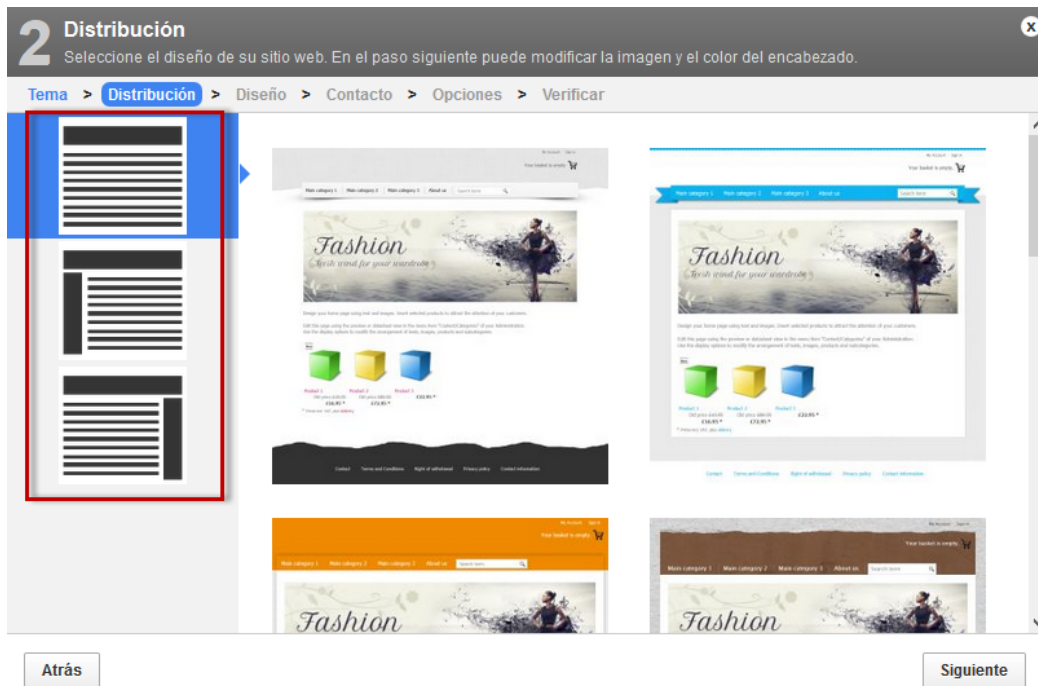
2 Distribución
Seleccione el diseño de su sitio web. En el paso siguiente puede modificar la imagen y el color del encabezado.

Tema > Distribución > Diseño > Contacto > Opciones > Verificar

Your basket is empty
Main category 1 Main category 2 Main category 3 About us
Fashion
Fresh wind for your wardrobe
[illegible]
Product 1 Product 2 Product 3
£16.95 £72.95 £33.95
Contact Terms and Conditions Right of withdrawal Privacy policy Contact information

Your basket is empty
Main category 1 Main category 2 Main category 3 About us Search term
Fashion
Fresh wind for your wardrobe
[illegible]
Product 1 Product 2 Product 3
£16.95 £72.95 £33.95
Contact Terms and Conditions Right of withdrawal Privacy policy Contact information

My Account Sign in
Your basket is empty
Main category 1 Main category 2 Main category 3 About us Search term
Fashion

My Account Sign in
Your basket is empty
Main category 1 Main category 2 Main category 3 About us Search term
Fashion

Atrás
Siguiente